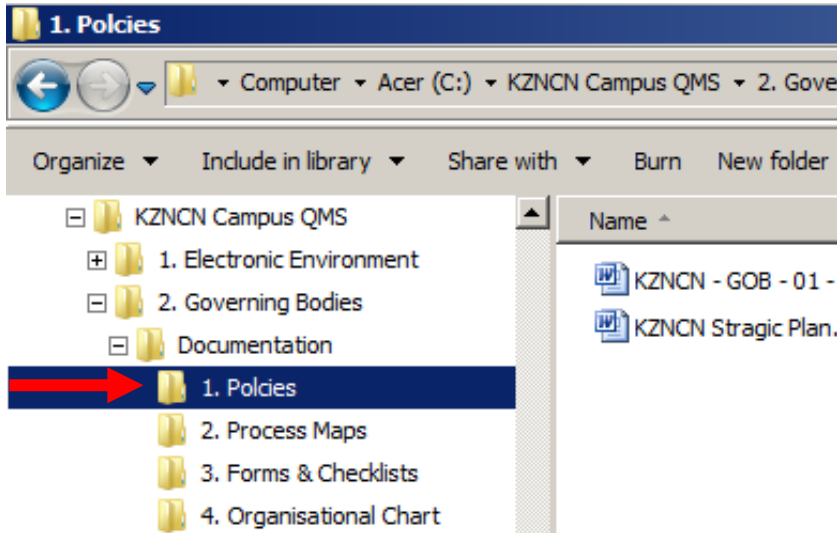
1. Polcies

Computer ▸ Acer (C:) ▸ KZNCN Campus QMS ▸ 2. Gove

Organize ▾ Include in library ▾ Share with ▾ Burn New folder

KZNCN Campus QMS
1. Electronic Environment
2. Governing Bodies
Documentation
1. Polcies
2. Process Maps
3. Forms & Checklists
4. Organisational Chart

Name

KZNCN - GOB - 01 -
KZNCN Stragic Plan.